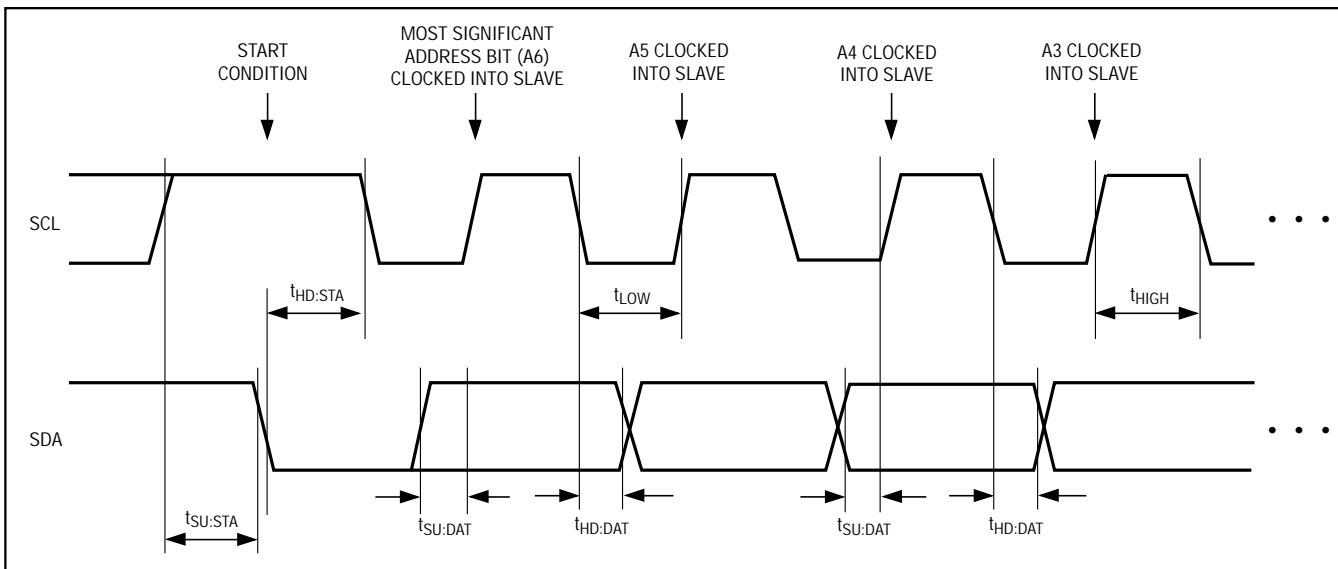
START CONDITION

MOST SIGNIFICANT ADDRESS BIT (A6) CLOCKED INTO SLAVE

A5 CLOCKED INTO SLAVE

A4 CLOCKED INTO SLAVE

A3 CLOCKED INTO SLAVE

SCL

$t_{HD:STA}$

$t_{LOW}$

$t_{HIGH}$

SDA

$t_{SU:STA}$

$t_{SU:DAT}$

$t_{HD:DAT}$

$t_{SU:DAT}$

$t_{HD:DAT}$